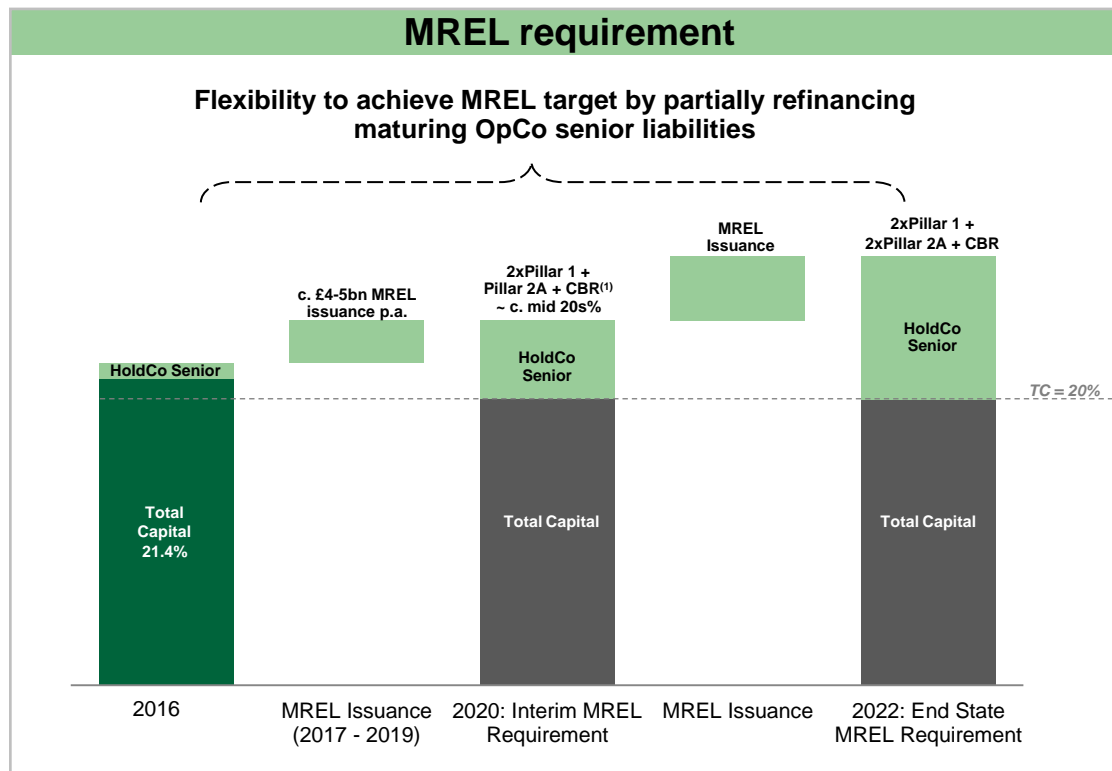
MREL requirement

Flexibility to achieve MREL target by partially refinancing maturing OpCo senior liabilities

c. £4-5bn MREL issuance p.a.

2xPillar 1 + Pillar 2A + CBR$^{(1)}$ ~ c. mid 20s%

MREL Issuance

2xPillar 1 + 2xPillar 2A + CBR

HoldCo Senior

Total Capital 21.4%

HoldCo Senior

Total Capital

HoldCo Senior

Total Capital

TC = 20%

2016

MREL Issuance (2017 - 2019)

2020: Interim MREL Requirement

MREL Issuance

2022: End State MREL Requirement